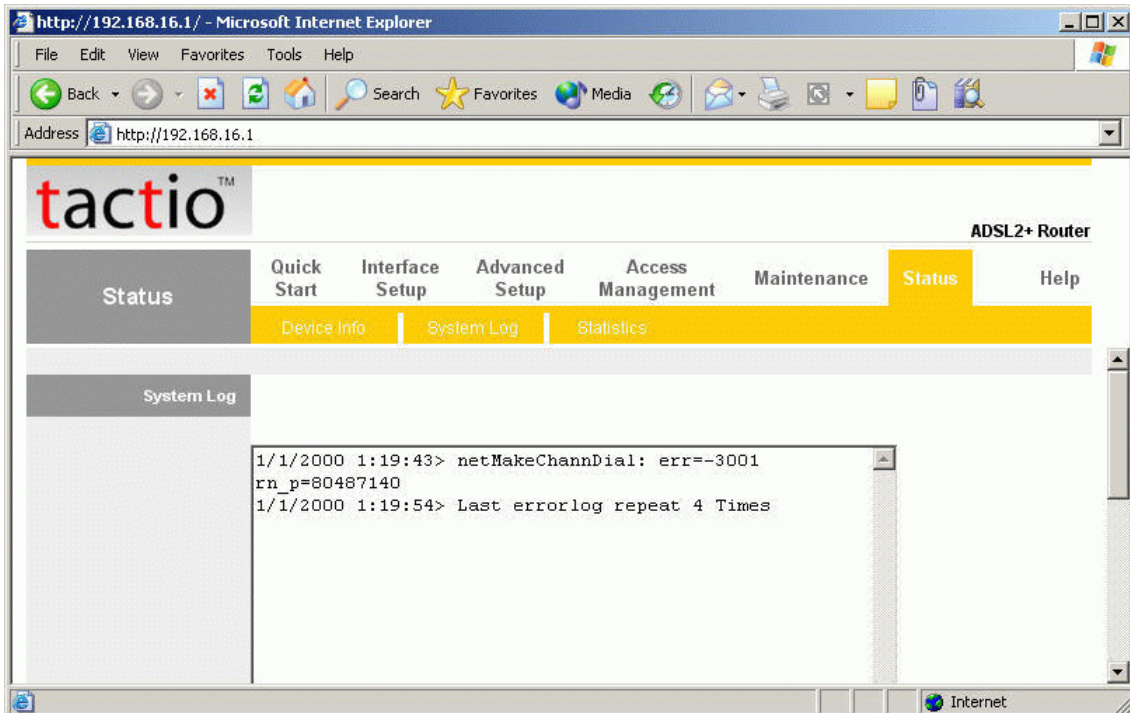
http://192.168.16.1/ - Microsoft Internet Explorer

File Edit View Favorites Tools Help

Back Search Favorites Media

Address http://192.168.16.1

tactio™

ADSL2+ Router

Status

Quick Start | Interface Setup | Advanced Setup | Access Management | Maintenance | Status | Help

Device Info | System Log | Statistics

System Log

1/1/2000 1:19:43> netMakeChannDial: err=-3001
rn_p=80487140
1/1/2000 1:19:54> Last errorlog repeat 4 Times

Internet